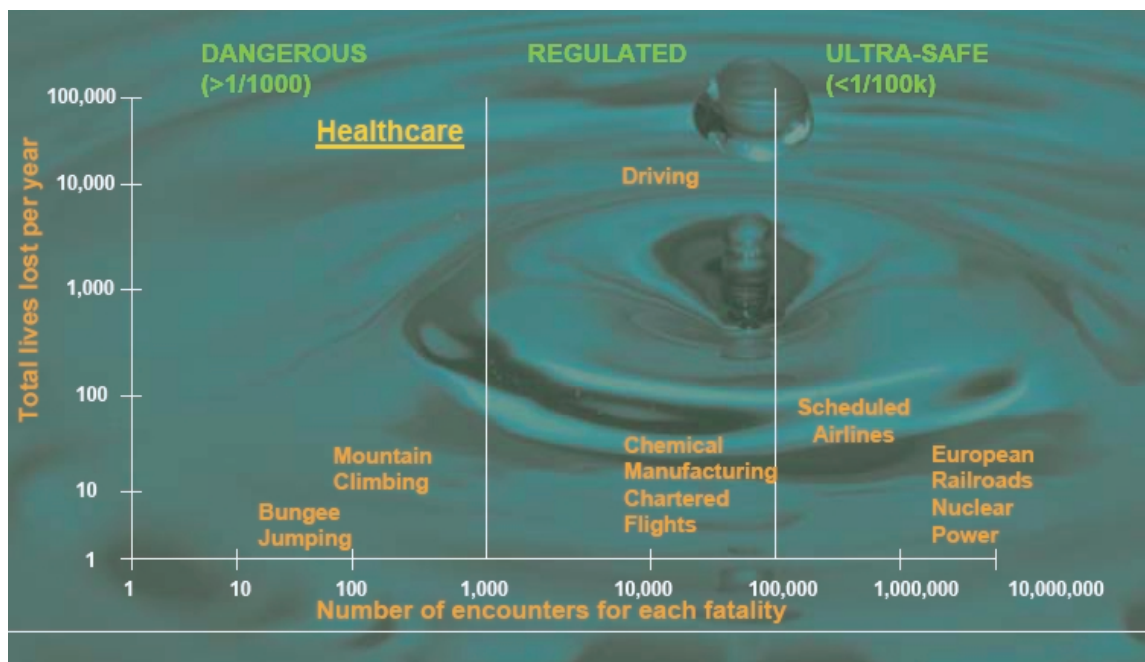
DANGEROUS (>1/1000)

REGULATED

ULTRA-SAFE (<1/100k)

Healthcare

Driving

Total lives lost per year

100,000
10,000
1,000
100
10
1

Scheduled Airlines

Chemical Manufacturing Chartered Flights

Mountain Climbing

European Railroads Nuclear Power

Bungee Jumping

1
10
100
1,000
10,000
100,000
1,000,000
10,000,000

Number of encounters for each fatality